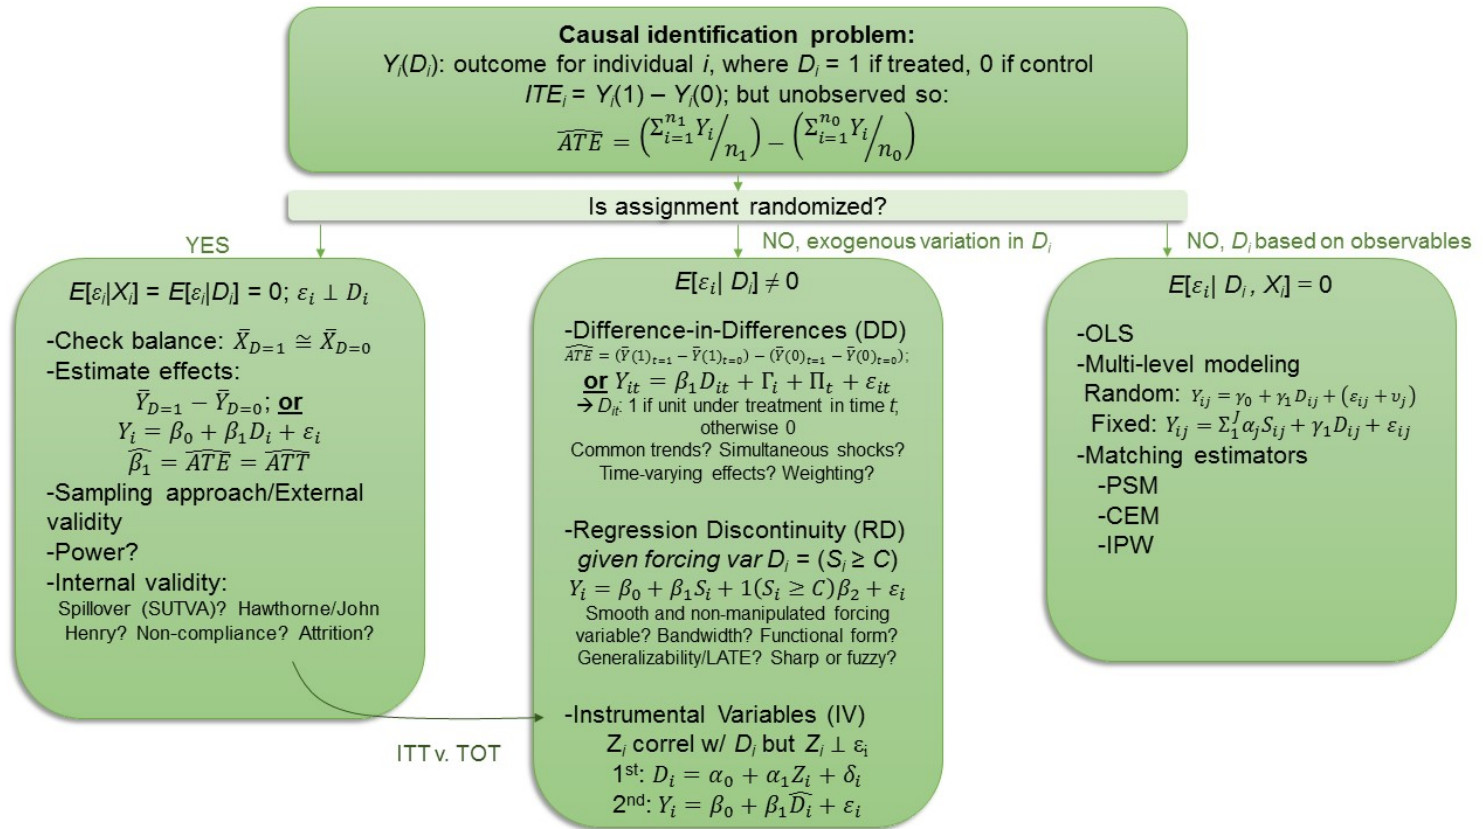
**Causal identification problem:**
$Y_i(D_i)$: outcome for individual $i$, where $D_i$ = 1 if treated, 0 if control
$ITE_i = Y_i(1) - Y_i(0)$; but unobserved so:
$\widehat{ATE} = \left(\sum_{i=1}^{n_1} Y_i / n_1\right) - \left(\sum_{i=1}^{n_0} Y_i / n_0\right)$

Is assignment randomized?

YES

$E[\varepsilon_i|X_i] = E[\varepsilon_i|D_i] = 0$; $\varepsilon_i \perp D_i$

-Check balance: $\bar{X}_{D=1} \cong \bar{X}_{D=0}$
-Estimate effects:
$\bar{Y}_{D=1} - \bar{Y}_{D=0}$; **or**
$Y_i = \beta_0 + \beta_1 D_i + \varepsilon_i$
$\widehat{\beta_1} = \widehat{ATE} = \widehat{ATT}$
-Sampling approach/External validity
-Power?
-Internal validity:
Spillover (SUTVA)? Hawthorne/John Henry? Non-compliance? Attrition?

ITT v. TOT

NO, exogenous variation in $D_i$

$E[\varepsilon_i| D_i] \neq 0$

-Difference-in-Differences (DD)
$\widehat{ATE} = (\bar{Y}(1)_{t=1} - \bar{Y}(1)_{t=0}) - (\bar{Y}(0)_{t=1} - \bar{Y}(0)_{t=0})$;
**or** $Y_{it} = \beta_1 D_{it} + \Gamma_i + \Pi_t + \varepsilon_{it}$
→ $D_{it}$: 1 if unit under treatment in time $t$, otherwise 0
Common trends? Simultaneous shocks? Time-varying effects? Weighting?

-Regression Discontinuity (RD)
*given forcing var* $D_i = (S_i \geq C)$
$Y_i = \beta_0 + \beta_1 S_i + 1(S_i \geq C)\beta_2 + \varepsilon_i$
Smooth and non-manipulated forcing variable? Bandwidth? Functional form? Generalizability/LATE? Sharp or fuzzy?

-Instrumental Variables (IV)
$Z_i$ correl w/ $D_i$ but $Z_i \perp \varepsilon_i$
1$^{st}$: $D_i = \alpha_0 + \alpha_1 Z_i + \delta_i$
2$^{nd}$: $Y_i = \beta_0 + \beta_1 \widehat{D_i} + \varepsilon_i$

NO, $D_i$ based on observables

$E[\varepsilon_i| D_i, X_i] = 0$

-OLS
-Multi-level modeling
Random: $Y_{ij} = \gamma_0 + \gamma_1 D_{ij} + (\varepsilon_{ij} + \upsilon_j)$
Fixed: $Y_{ij} = \Sigma_1^J \alpha_j S_{ij} + \gamma_1 D_{ij} + \varepsilon_{ij}$
-Matching estimators
-PSM
-CEM
-IPW